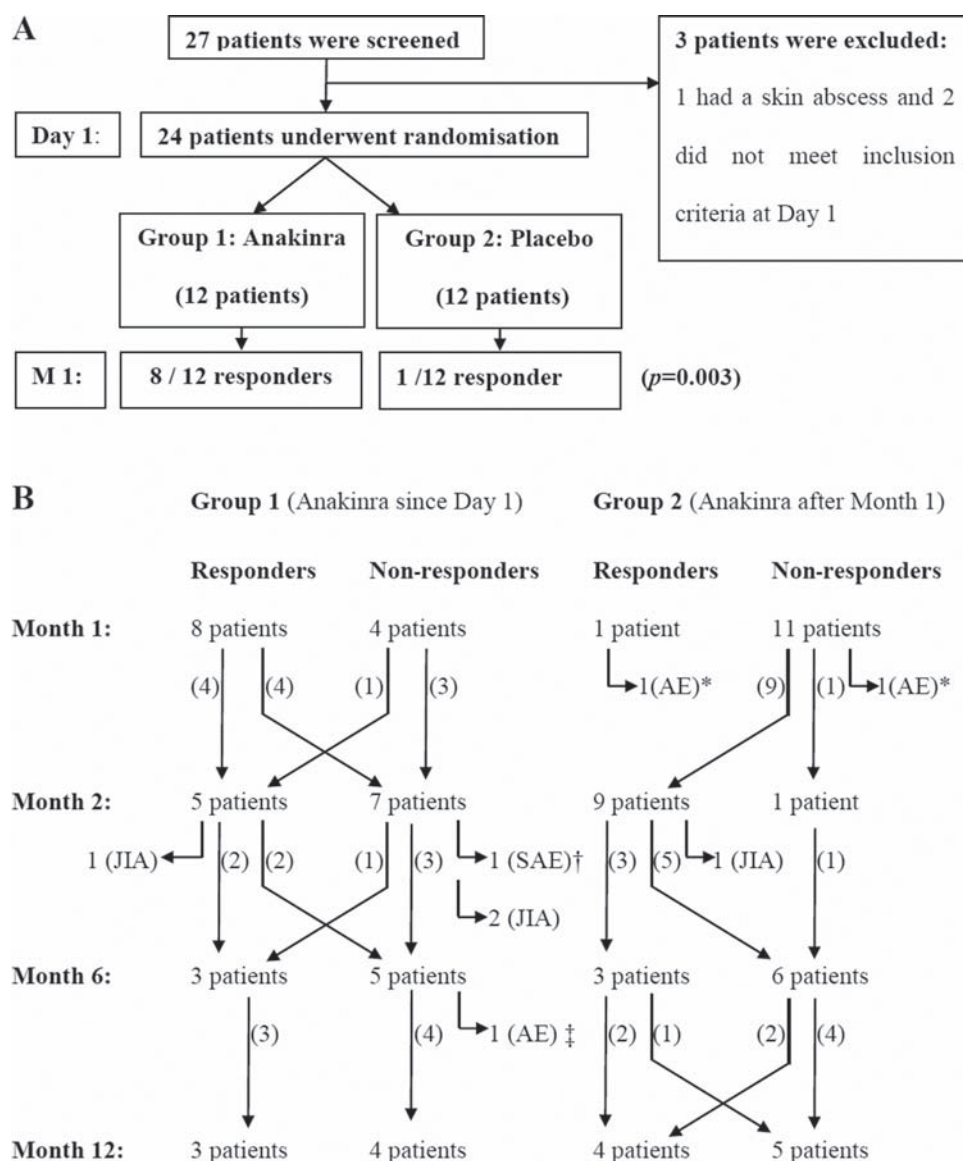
A

27 patients were screened

3 patients were excluded: 1 had a skin abscess and 2 did not meet inclusion criteria at Day 1

Day 1: 24 patients underwent randomisation

Group 1: Anakinra (12 patients)

Group 2: Placebo (12 patients)

M 1: 8 / 12 responders

1 /12 responder

($p$=0.003)

B

Group 1 (Anakinra since Day 1)

Group 2 (Anakinra after Month 1)

Responders Non-responders Responders Non-responders

Month 1: 8 patients 4 patients 1 patient 11 patients

(4) (4) (1) (3) 1(AE)* (9) (1) 1(AE)*

Month 2: 5 patients 7 patients 9 patients 1 patient

1 (JIA) (2) (2) (1) (3) 1 (SAE)† 2 (JIA) (3) (5) 1 (JIA) (1)

Month 6: 3 patients 5 patients 3 patients 6 patients

(3) (4) 1 (AE) ‡ (2) (1) (2) (4)

Month 12: 3 patients 4 patients 4 patients 5 patients